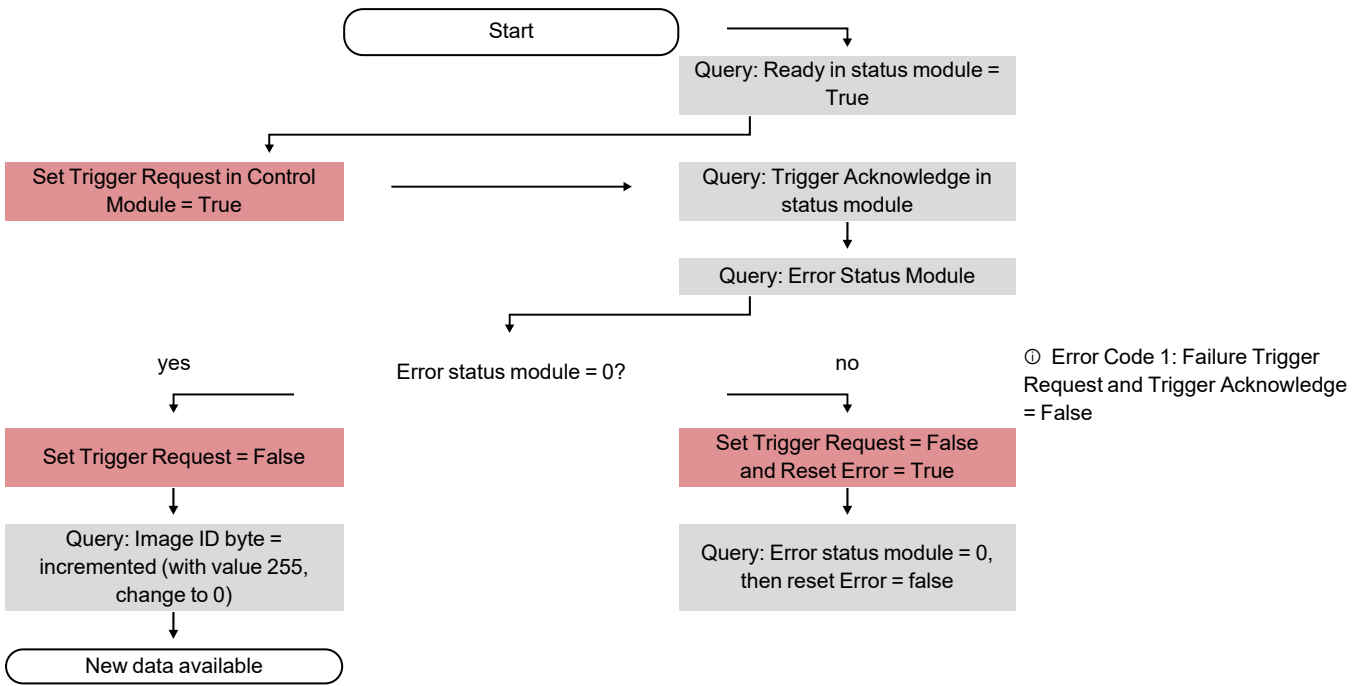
Start

Query: Ready in status module = True

Set Trigger Request in Control Module = True

Query: Trigger Acknowledge in status module

Query: Error Status Module

yes

Error status module = 0?

no

ⓘ Error Code 1: Failure Trigger Request and Trigger Acknowledge = False

Set Trigger Request = False

Query: Image ID byte = incremented (with value 255, change to 0)

New data available

Set Trigger Request = False and Reset Error = True

Query: Error status module = 0, then reset Error = false